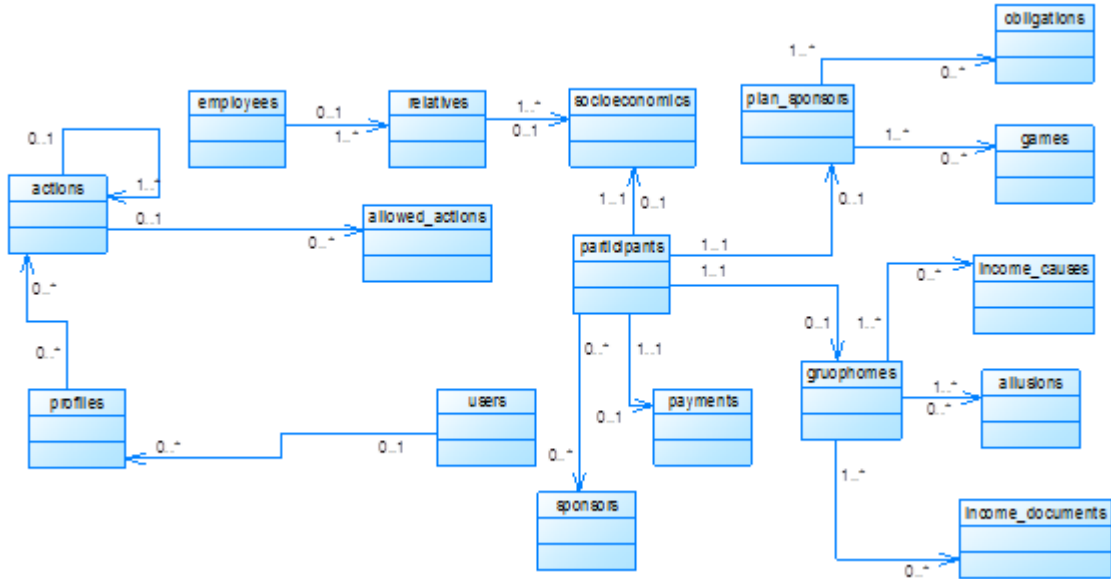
obligations
1..*
0..*
plan_sponsors
employees
0..1
relatives
1..*
socioeconomics
0..1
1..*
0..1
1..*
games
0..*
actions
1..*
0..1
allowed_actions
0..*
1..1
0..1
0..1
participants
1..1
1..1
income_causes
0..*
0..*
0..1
1..*
0..*
0..*
1..1
gruophomes
allusions
1..*
0..*
profiles
users
payments
0..1
0..*
0..1
0..*
1..*
sponsors
income_documents
0..*